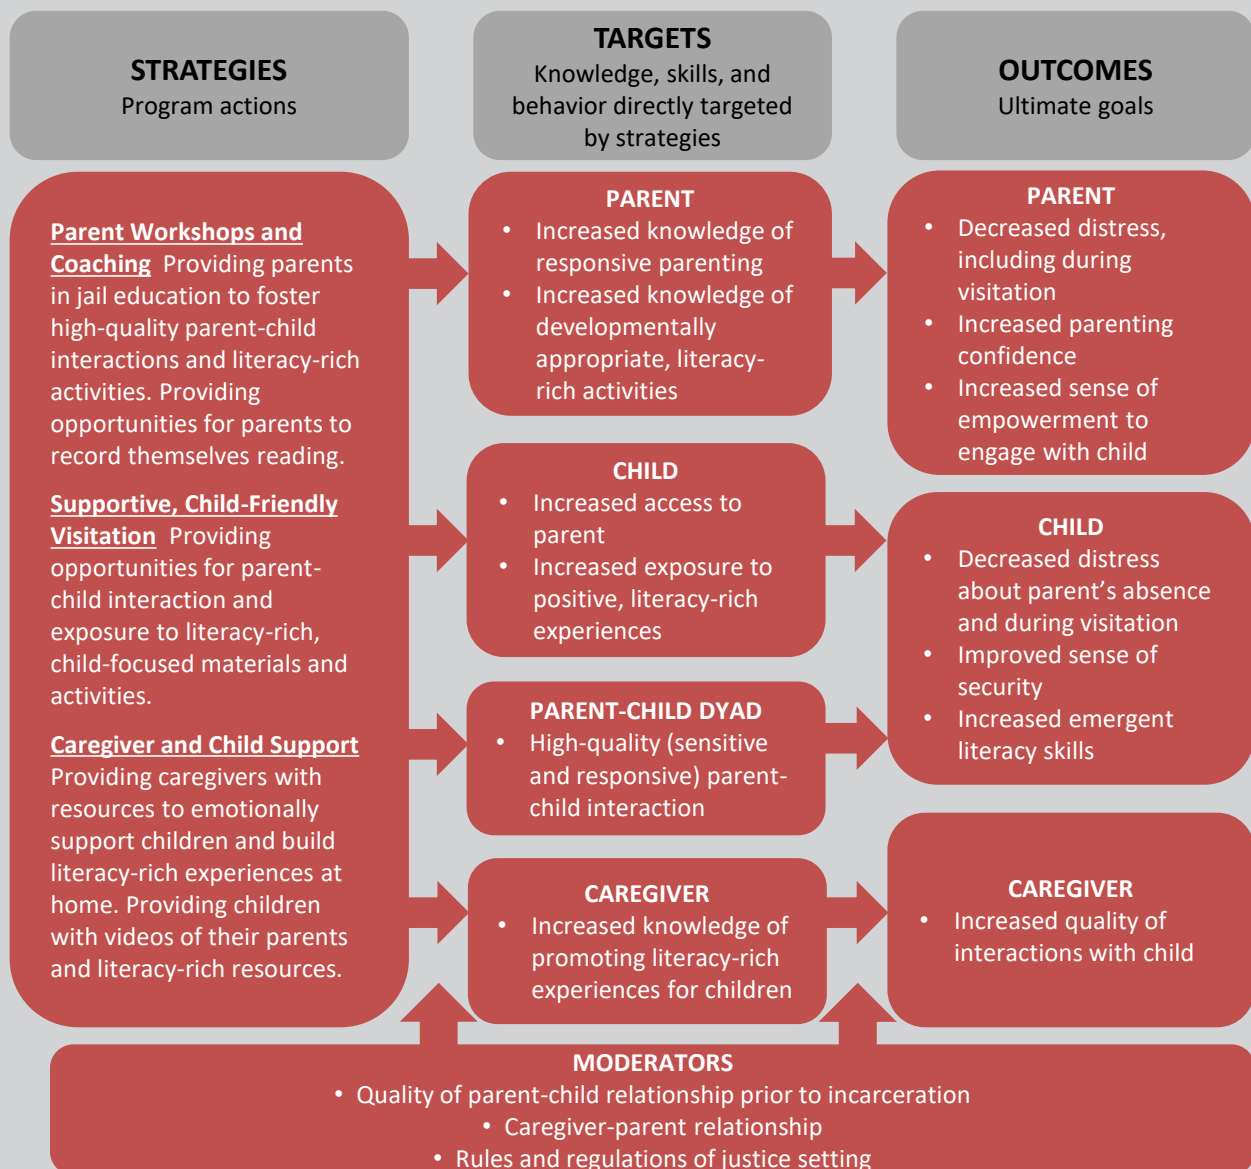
STRATEGIES
Program actions

TARGETS
Knowledge, skills, and behavior directly targeted by strategies

OUTCOMES
Ultimate goals

Parent Workshops and Coaching Providing parents in jail education to foster high-quality parent-child interactions and literacy-rich activities. Providing opportunities for parents to record themselves reading.

Supportive, Child-Friendly Visitation Providing opportunities for parent-child interaction and exposure to literacy-rich, child-focused materials and activities.

Caregiver and Child Support Providing caregivers with resources to emotionally support children and build literacy-rich experiences at home. Providing children with videos of their parents and literacy-rich resources.

PARENT
• Increased knowledge of responsive parenting
• Increased knowledge of developmentally appropriate, literacy-rich activities

CHILD
• Increased access to parent
• Increased exposure to positive, literacy-rich experiences

PARENT-CHILD DYAD
• High-quality (sensitive and responsive) parent-child interaction

CAREGIVER
• Increased knowledge of promoting literacy-rich experiences for children

PARENT
• Decreased distress, including during visitation
• Increased parenting confidence
• Increased sense of empowerment to engage with child

CHILD
• Decreased distress about parent's absence and during visitation
• Improved sense of security
• Increased emergent literacy skills

CAREGIVER
• Increased quality of interactions with child

MODERATORS
• Quality of parent-child relationship prior to incarceration
• Caregiver-parent relationship
• Rules and regulations of justice setting